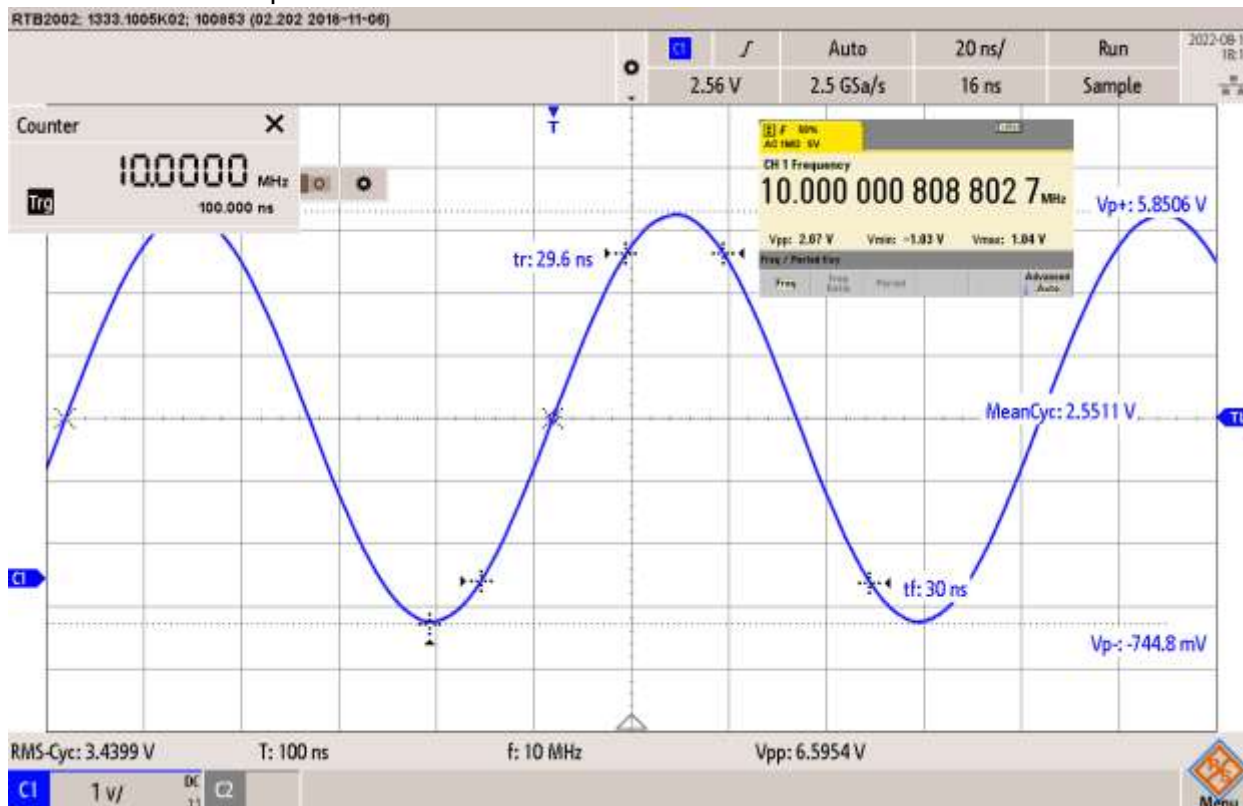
RTB2002; 1333.1005K02; 100853 (02.202 2016-11-06)

C1 Auto 20 ns/ Run 2022-08-1 18:1
2.56 V 2.5 GSa/s 16 ns Sample

Counter ×
10.0000 MHz
Trg 100.000 ns

T

CH 1 Frequency
10.000 000 808 802 7 MHz
Vpp: 2.07 V Vmin: -1.03 V Vmax: 1.04 V
Freq / Period Key
Freq Period Advanced Auto

Vp+: 5.8506 V
tr: 29.6 ns
MeanCyc: 2.5511 V
C1
tf: 30 ns
Vp-: -744.8 mV

RMS-Cyc: 3.4399 V T: 100 ns f: 10 MHz Vpp: 6.5954 V
C1 1 V/ DC C2
Menu